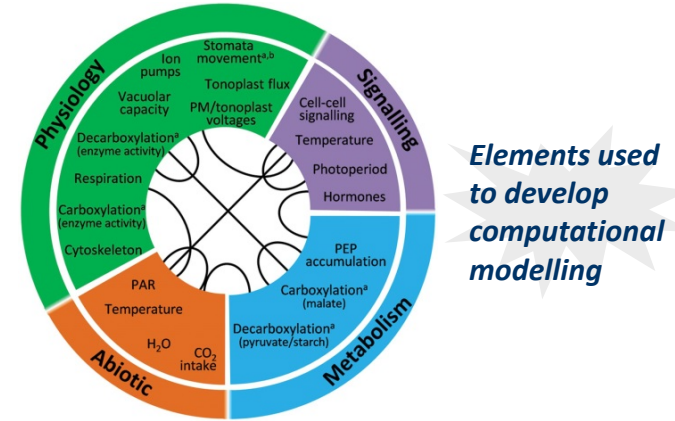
Physiology

Ion pumps

Stomata movement$^{a,b}$

Vacuolar capacity

Tonoplast flux

PM/tonoplast voltages

Decarboxylation$^{a}$ (enzyme activity)

Respiration

Carboxylation$^{a}$ (enzyme activity)

Cytoskeleton

Signalling

Cell-cell signalling

Temperature

Photoperiod

Hormones

Metabolism

PEP accumulation

Carboxylation$^{a}$ (malate)

Decarboxylation$^{a}$ (pyruvate/starch)

Abiotic

PAR

Temperature

$H_2O$

$CO_2$ intake

Elements used to develop computational modelling